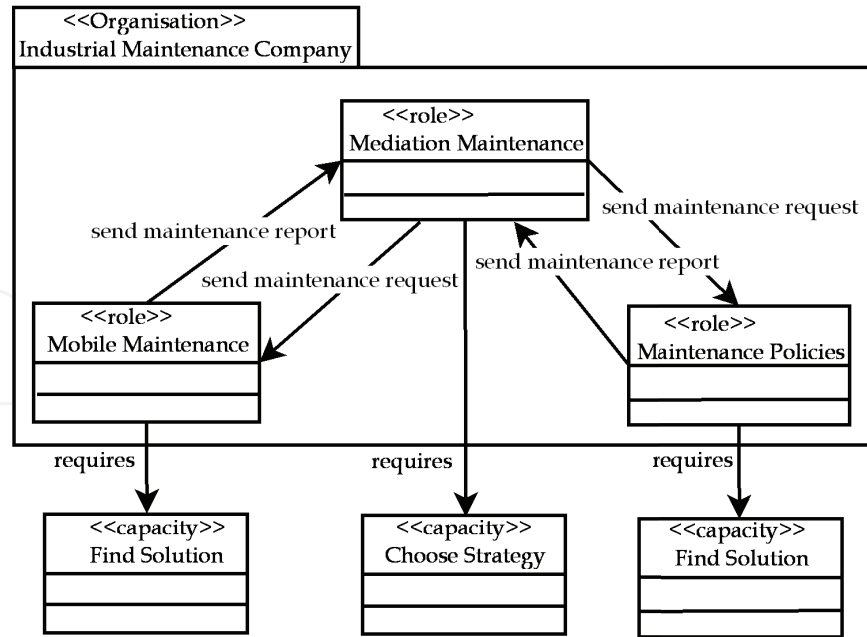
<<Organisation>>
Industrial Maintenance Company

<<role>>
Mediation Maintenance

send maintenance report

send maintenance request

send maintenance request

send maintenance report

<<role>>
Mobile Maintenance

<<role>>
Maintenance Policies

requires

requires

requires

<<capacity>>
Find Solution

<<capacity>>
Choose Strategy

<<capacity>>
Find Solution